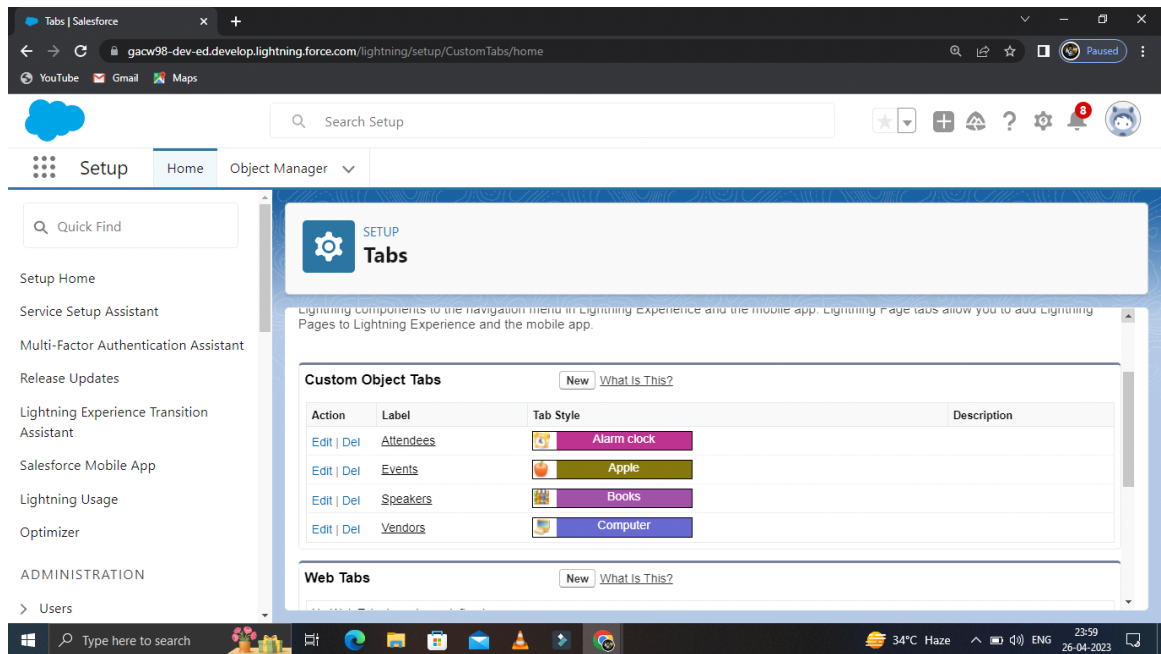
Tabs | Salesforce
gacw98-dev-ed.develop.lightning.force.com/lightning/setup/CustomTabs/home
Paused
YouTube Gmail Maps
Search Setup
8
Setup Home Object Manager
Quick Find
Setup Home
Service Setup Assistant
Multi-Factor Authentication Assistant
Release Updates
Lightning Experience Transition Assistant
Salesforce Mobile App
Lightning Usage
Optimizer
ADMINISTRATION
Users
SETUP
Tabs
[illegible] Lightning components to the navigation menu in Lightning Experience and the mobile app. Lightning Page tabs allow you to add Lightning Pages to Lightning Experience and the mobile app.

Custom Object Tabs New What Is This?

| Action | Label | Tab Style | Description |
|---|---|---|---|
| Edit \| Del | Attendees | Alarm clock | |
| Edit \| Del | Events | Apple | |
| Edit \| Del | Speakers | Books | |
| Edit \| Del | Vendors | Computer | |

Web Tabs New What Is This?
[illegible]
Type here to search
34°C Haze ENG 23:59 26-04-2023